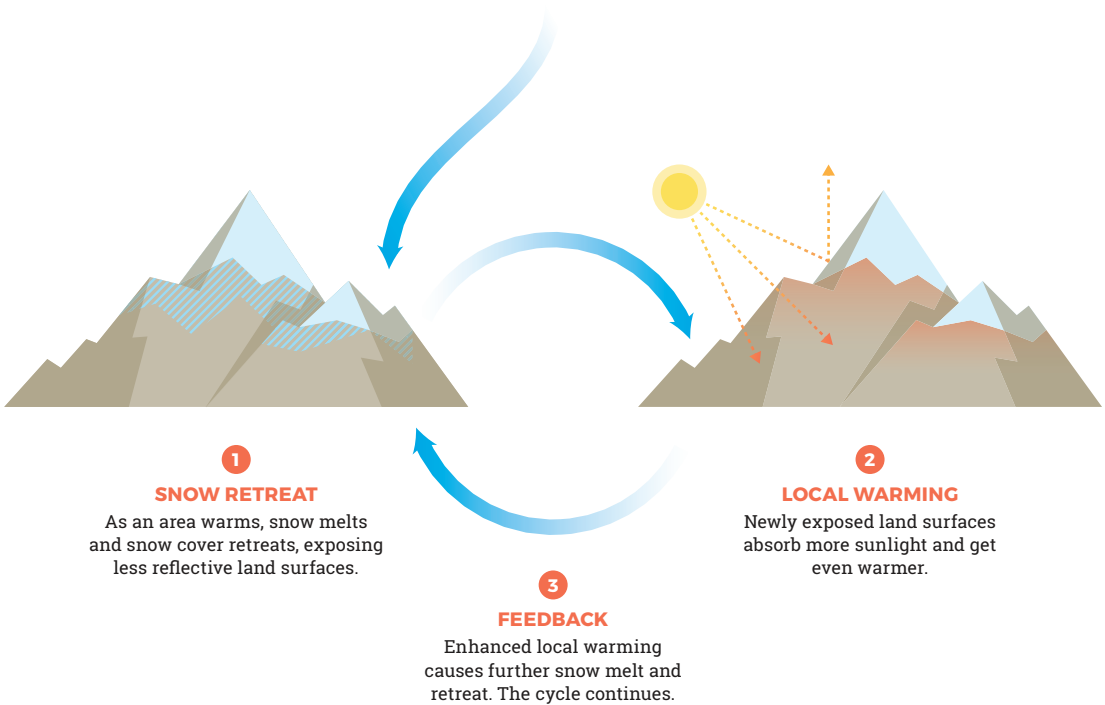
1

SNOW RETREAT

As an area warms, snow melts and snow cover retreats, exposing less reflective land surfaces.

2

LOCAL WARMING

Newly exposed land surfaces absorb more sunlight and get even warmer.

3

FEEDBACK

Enhanced local warming causes further snow melt and retreat. The cycle continues.